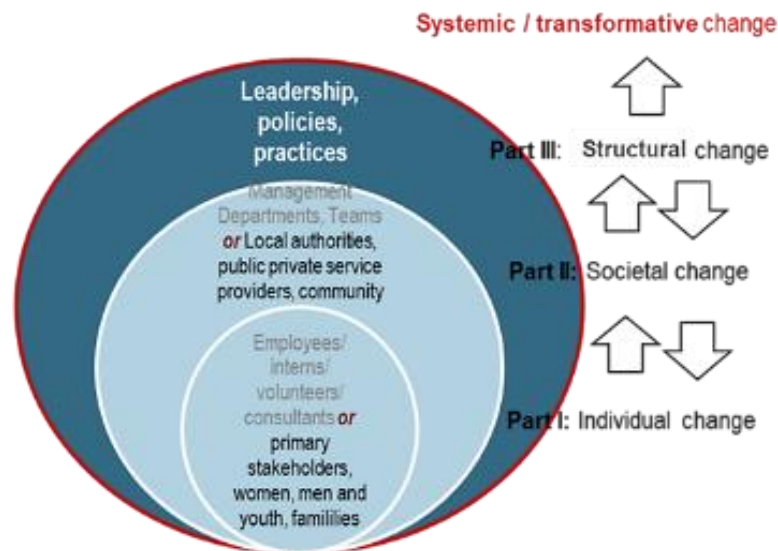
Systemic / transformative change

Leadership, policies, practices

Management Departments, Teams or Local authorities, public private service providers, community

Employees/ interns/ volunteers/ consultants or primary stakeholders, women, men and youth, famililies

Part III: Structural change

Part II: Societal change

Part I: Individual change